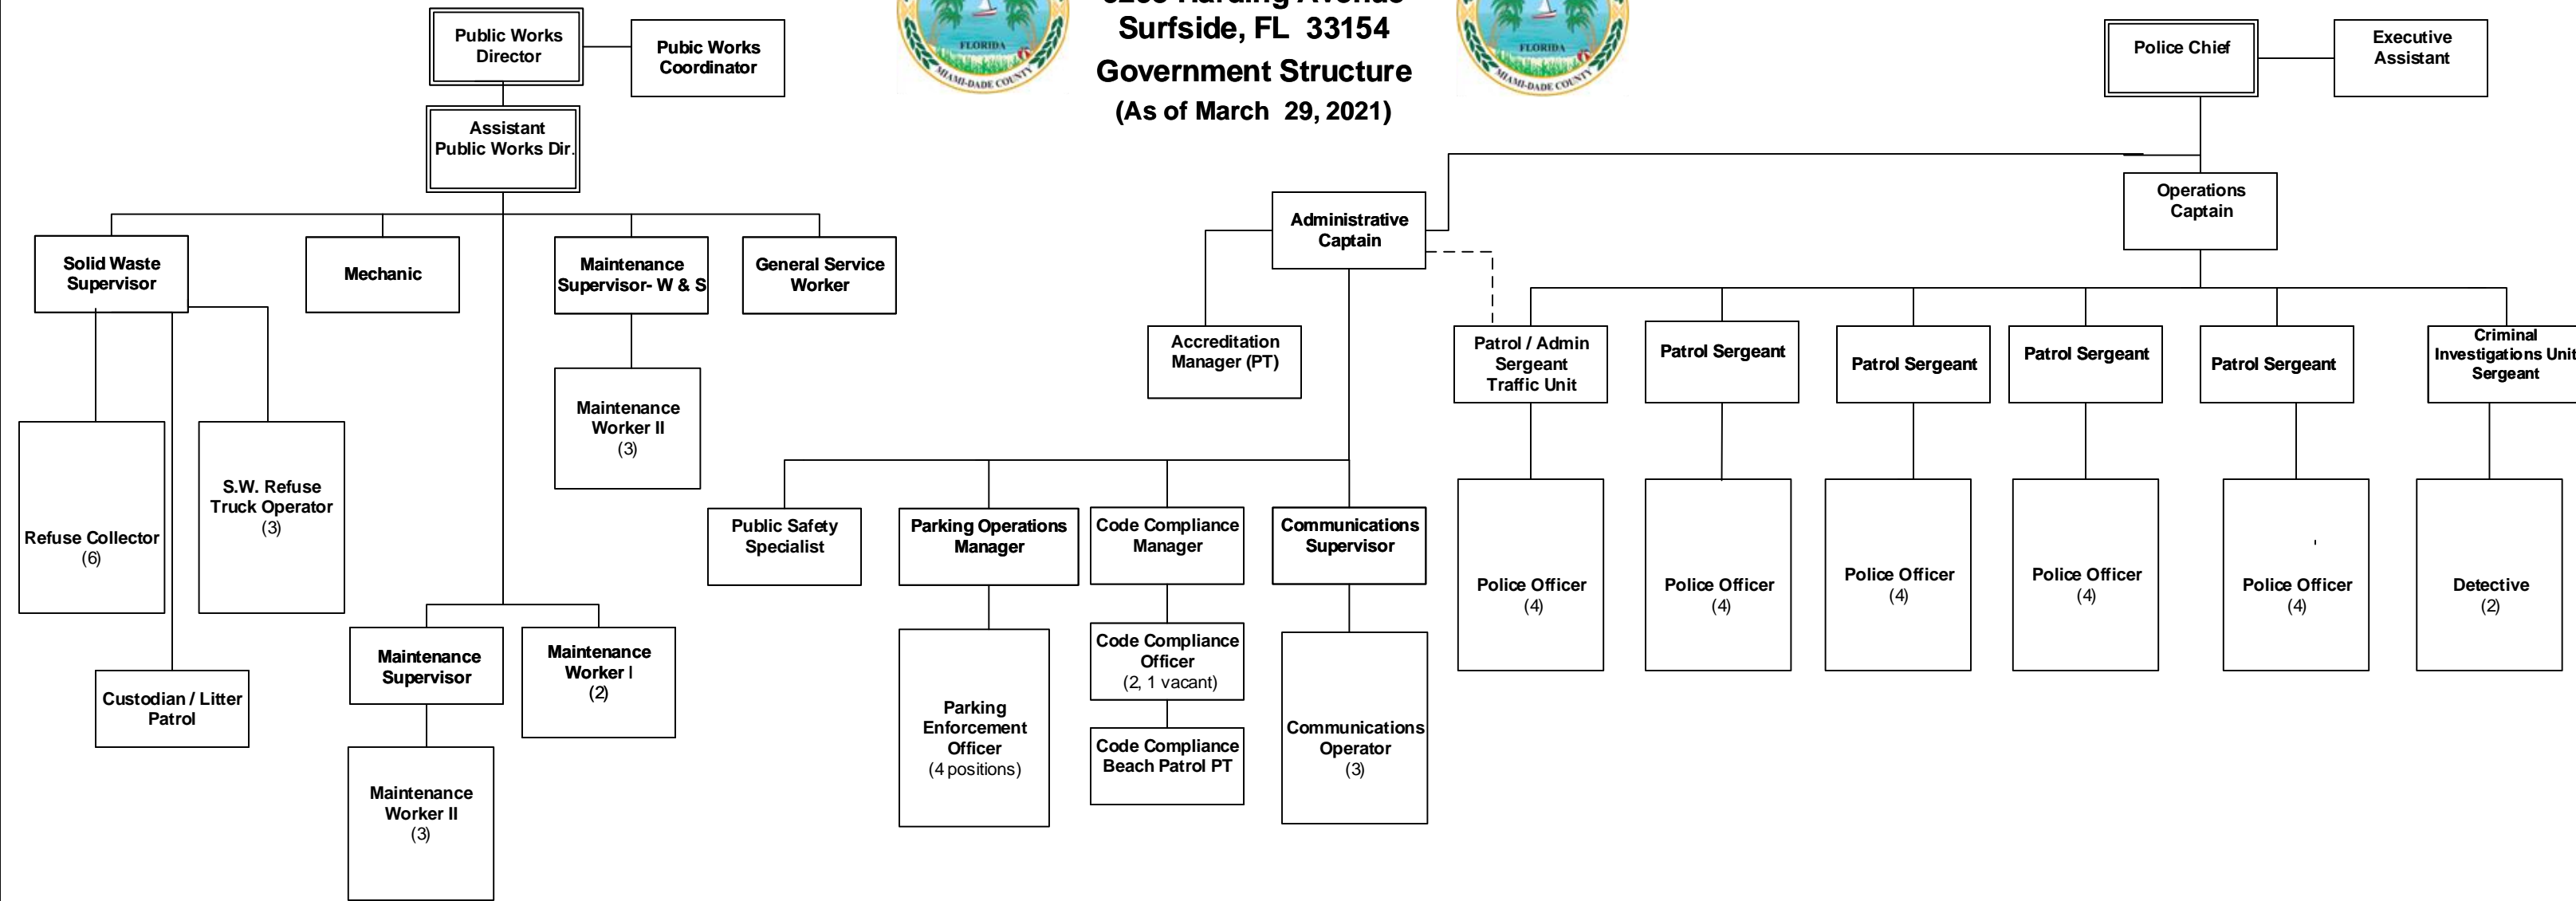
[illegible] Harding Avenue
Surfside, FL 33154
Government Structure
(As of March 29, 2021)

FLORIDA
MIAMI-DADE COUNTY

FLORIDA
MIAMI-DADE COUNTY

Public Works Director

Pubic Works Coordinator

Assistant Public Works Dir.

Solid Waste Supervisor

Mechanic

Maintenance Supervisor- W & S

General Service Worker

Maintenance Worker II (3)

Refuse Collector (6)

S.W. Refuse Truck Operator (3)

Custodian / Litter Patrol

Maintenance Supervisor

Maintenance Worker I (2)

Maintenance Worker II (3)

Police Chief

Executive Assistant

Operations Captain

Administrative Captain

Accreditation Manager (PT)

Patrol / Admin Sergeant Traffic Unit

Patrol Sergeant

Patrol Sergeant

Patrol Sergeant

Patrol Sergeant

Criminal Investigations Unit Sergeant

Public Safety Specialist

Parking Operations Manager

Code Compliance Manager

Communications Supervisor

Parking Enforcement Officer (4 positions)

Code Compliance Officer (2, 1 vacant)

Code Compliance Beach Patrol PT

Communications Operator (3)

Police Officer (4)

Police Officer (4)

Police Officer (4)

Police Officer (4)

Police Officer (4)

Detective (2)